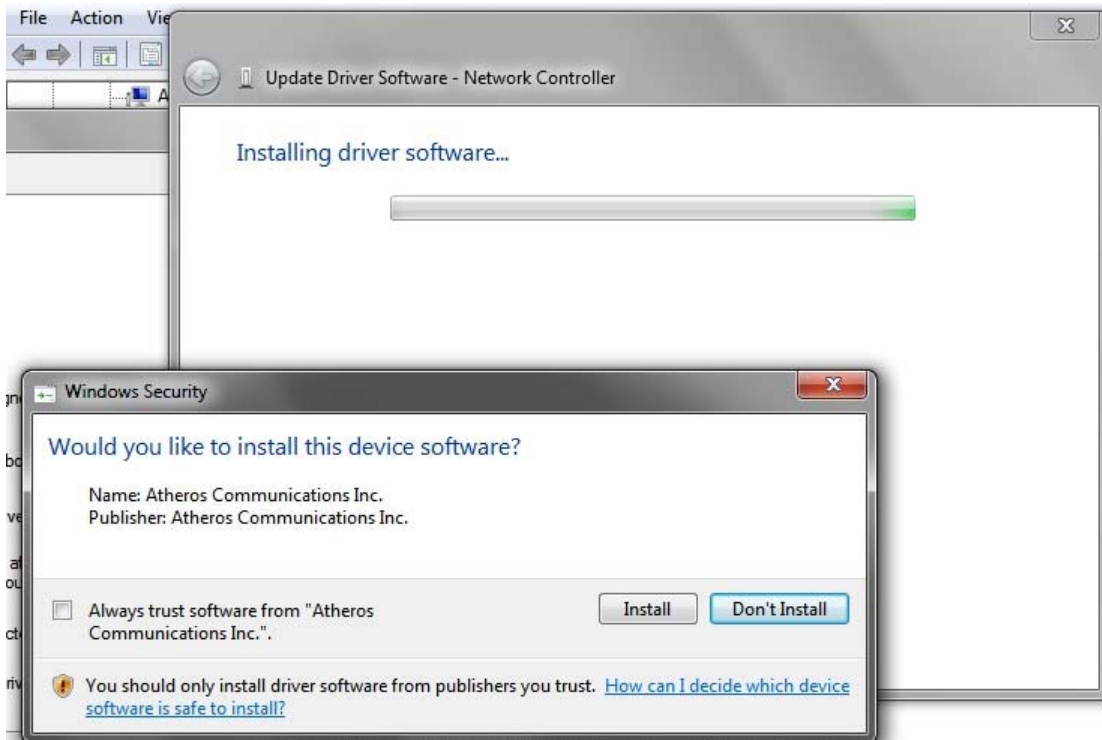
File Action Vie

A

Update Driver Software - Network Controller

Installing driver software...

gn

bo

ve

a
ou

ct

riv

Windows Security

Would you like to install this device software?

Name: Atheros Communications Inc.
Publisher: Atheros Communications Inc.

Always trust software from "Atheros Communications Inc.".

Install

Don't Install

You should only install driver software from publishers you trust. How can I decide which device software is safe to install?